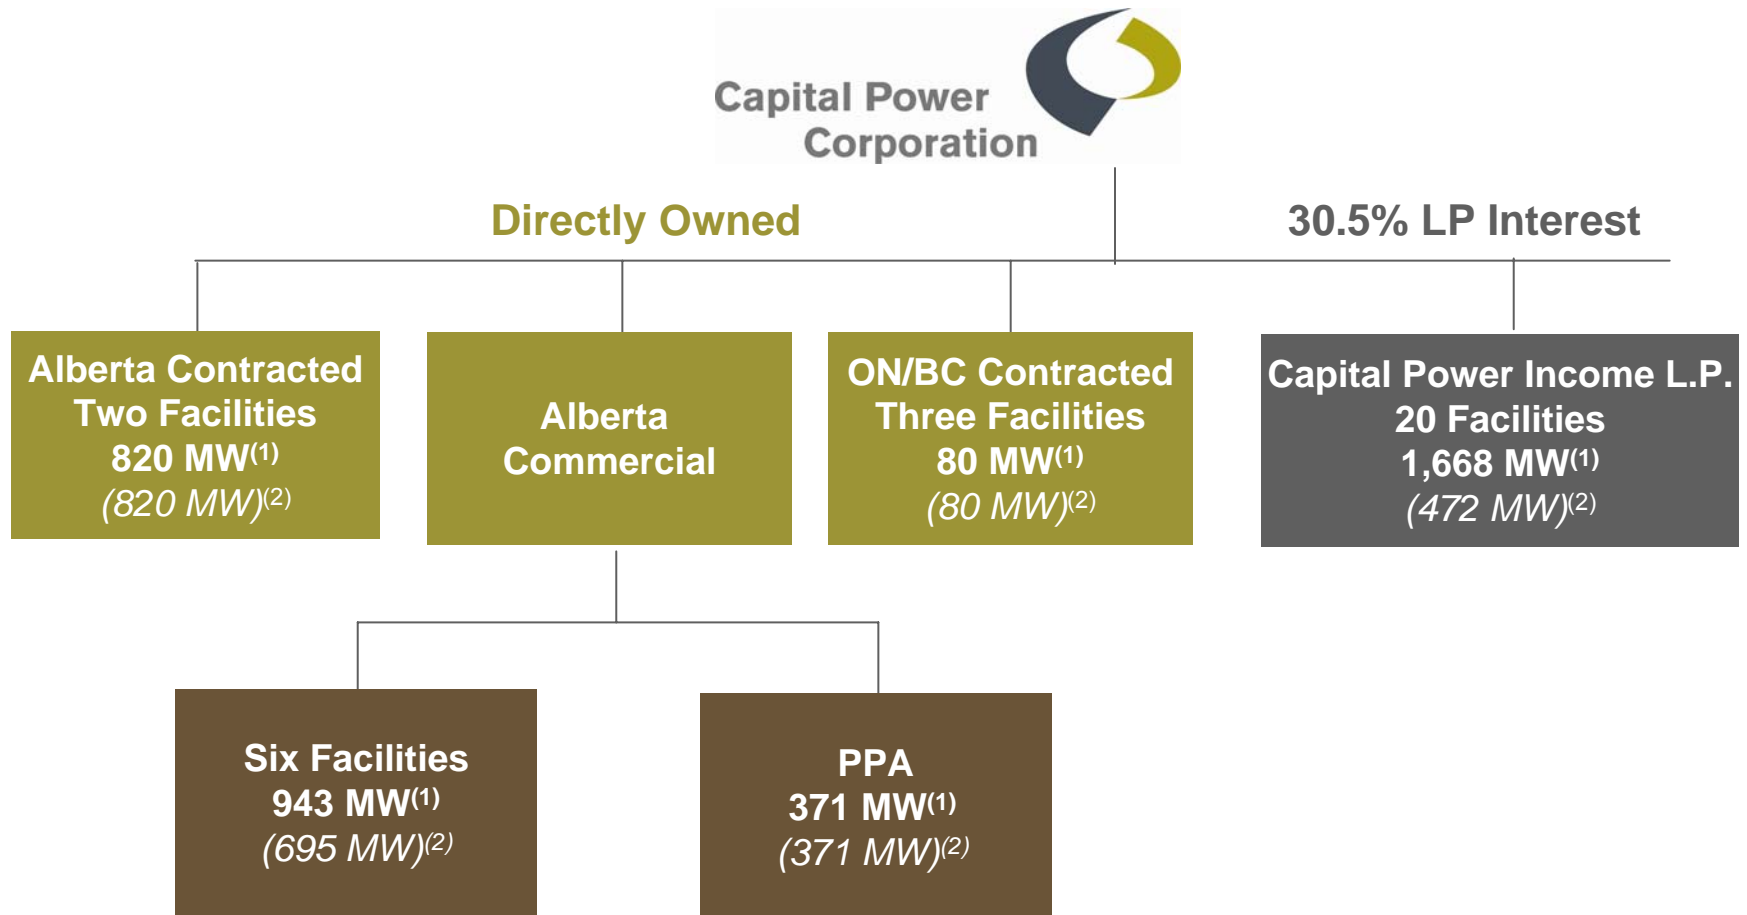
Capital Power Corporation

Directly Owned

30.5% LP Interest

Alberta Contracted
Two Facilities
820 MW$^{(1)}$
(820 MW)$^{(2)}$

Alberta
Commercial

ON/BC Contracted
Three Facilities
80 MW$^{(1)}$
(80 MW)$^{(2)}$

Capital Power Income L.P.
20 Facilities
1,668 MW$^{(1)}$
(472 MW)$^{(2)}$

Six Facilities
943 MW$^{(1)}$
(695 MW)$^{(2)}$

PPA
371 MW$^{(1)}$
(371 MW)$^{(2)}$